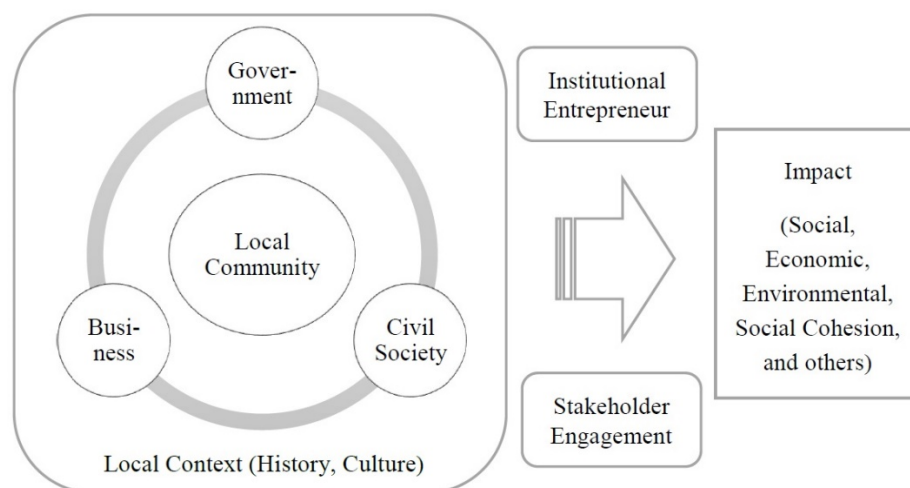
Government

Local Community

Business

Civil Society

Local Context (History, Culture)

Institutional Entrepreneur

Stakeholder Engagement

Impact

(Social, Economic, Environmental, Social Cohesion, and others)